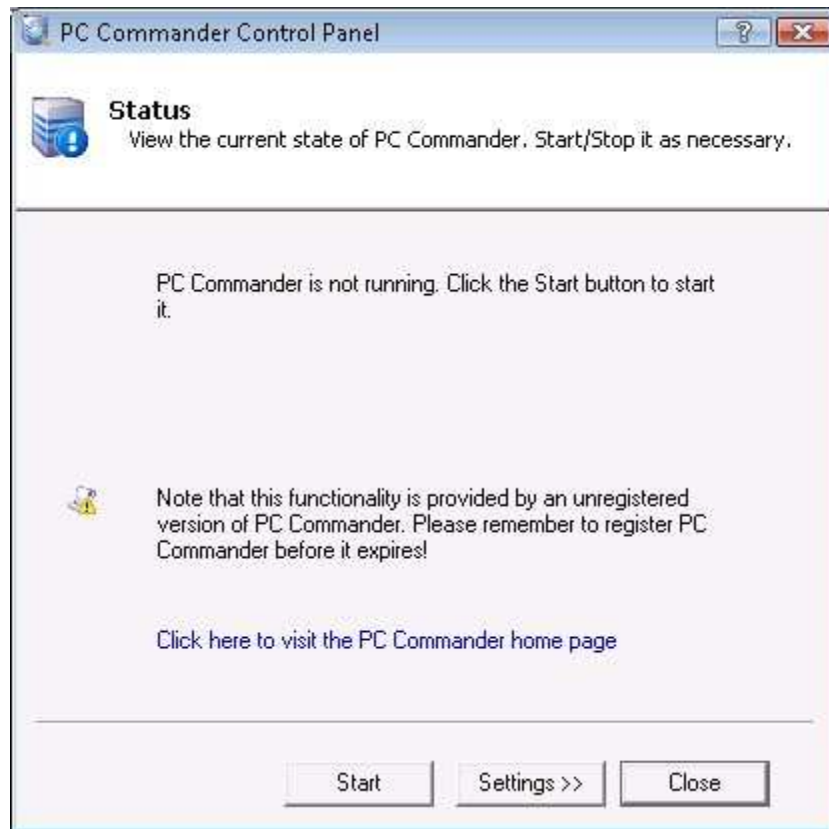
PC Commander Control Panel

?

Status
View the current state of PC Commander. Start/Stop it as necessary.

PC Commander is not running. Click the Start button to start it.

Note that this functionality is provided by an unregistered version of PC Commander. Please remember to register PC Commander before it expires!

Click here to visit the PC Commander home page

Start
Settings >>
Close